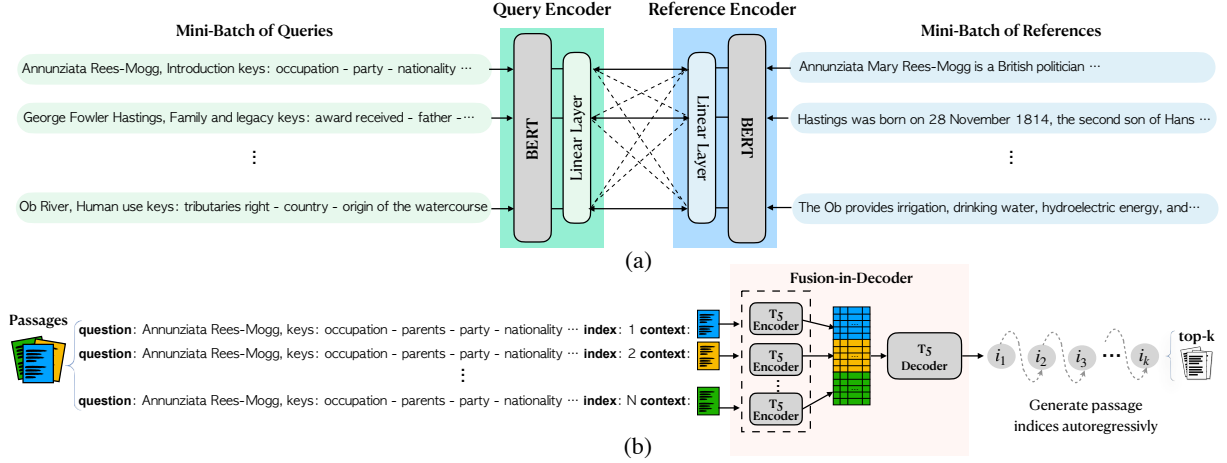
Mini-Batch of Queries

Query Encoder

Reference Encoder

Mini-Batch of References

Annunziata Rees-Mogg, Introduction keys: occupation - party - nationality ···

George Fowler Hastings, Family and legacy keys: award received - father - ···

⋮

Ob River, Human use keys: tributaries right - country - origin of the watercourse

BERT

Linear Layer

Linear Layer

BERT

Annunziata Mary Rees-Mogg is a British politician ···

Hastings was born on 28 November 1814, the second son of Hans ···

⋮

The Ob provides irrigation, drinking water, hydroelectric energy, and···

(a)

Passages

question: Annunziata Rees-Mogg, keys: occupation - parents - party - nationality ··· index: 1 context:

question: Annunziata Rees-Mogg, keys: occupation - parents - party - nationality ··· index: 2 context:

⋮

question: Annunziata Rees-Mogg, keys: occupation - parents - party - nationality ··· index: N context:

Fusion-in-Decoder

T5 Encoder

T5 Encoder

⋮

T5 Encoder

T5 Decoder

$i_1$ $i_2$ $i_3$ ··· $i_k$

top-k

Generate passage indices autoregressivly

(b)